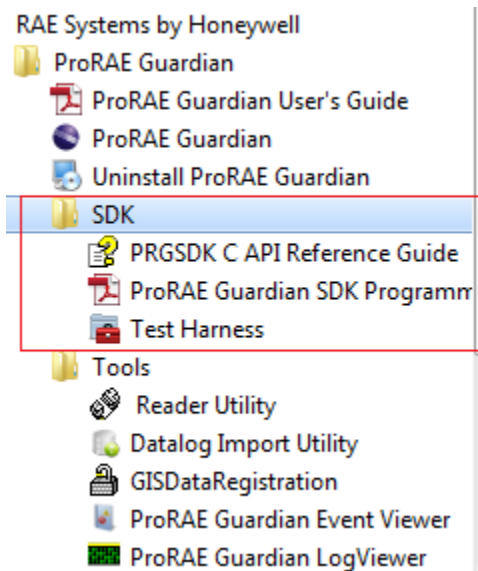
RAE Systems by Honeywell
ProRAE Guardian
ProRAE Guardian User's Guide
ProRAE Guardian
Uninstall ProRAE Guardian
SDK
PRGSDK C API Reference Guide
ProRAE Guardian SDK Programm
Test Harness
Tools
Reader Utility
Datalog Import Utility
GISDataRegistration
ProRAE Guardian Event Viewer
ProRAE Guardian LogViewer